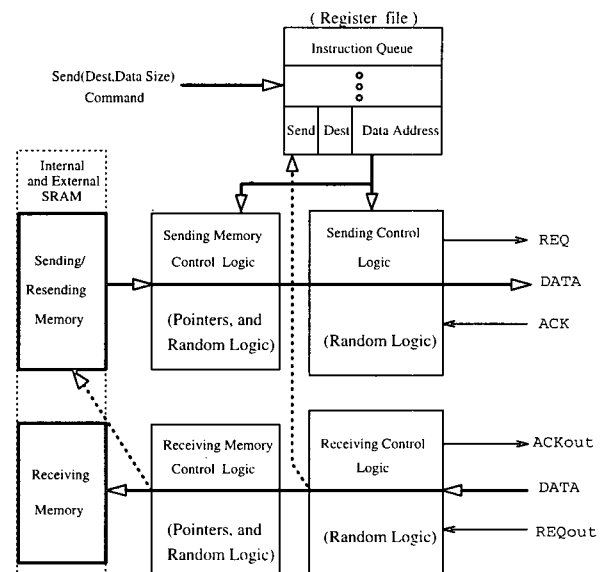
( Register file )

Instruction Queue

Send(Dest,Data Size) Command

| Send | Dest | Data Address |
|---|---|---|

Internal and External SRAM

Sending/ Resending Memory

Sending Memory Control Logic

(Pointers, and Random Logic)

Sending Control Logic

(Random Logic)

REQ

DATA

ACK

Receiving Memory

Receiving Memory Control Logic

(Pointers, and Random Logic)

Receiving Control Logic

(Random Logic)

ACKout

DATA

REQout